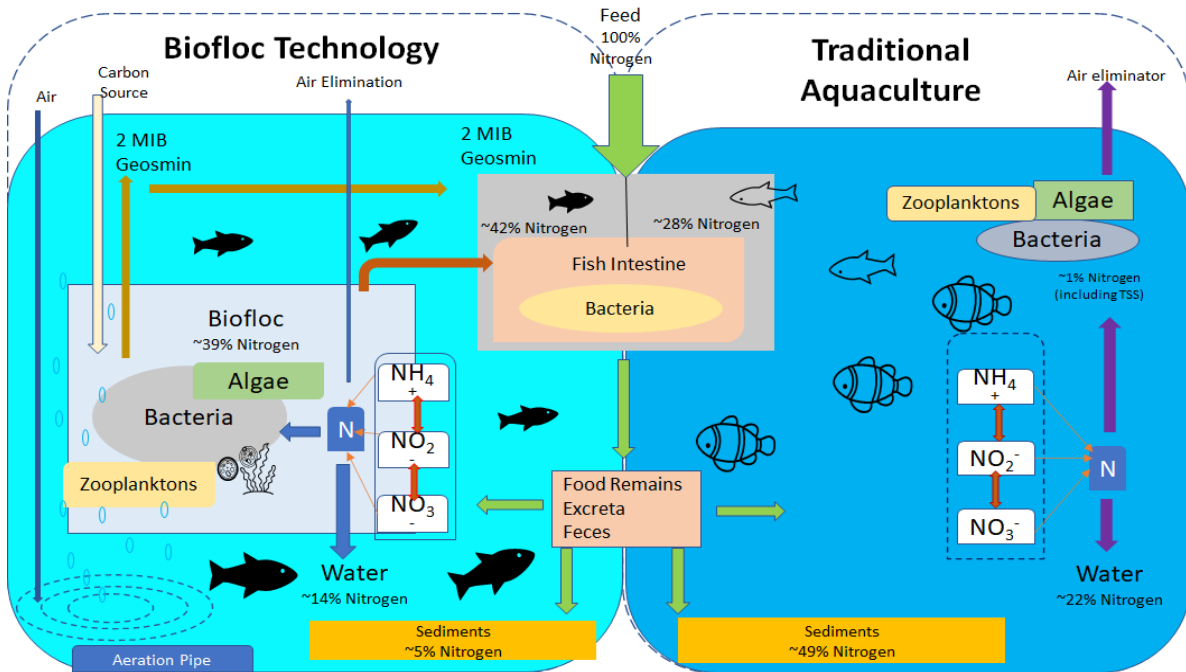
Biofloc Technology

Feed
100%
Nitrogen

Traditional Aquaculture

Air

Carbon Source

Air Elimination

Air eliminator

2 MIB
Geosmin

2 MIB
Geosmin

~42% Nitrogen

~28% Nitrogen

Zooplanktons

Algae

Bacteria

Fish Intestine

Bacteria

~1% Nitrogen
(including TSS)

Biofloc
~39% Nitrogen

Algae

Bacteria

N

$NH_4^+$

$NO_2^-$

$NO_3^-$

Zooplanktons

$NH_4^+$

$NO_2^-$

$NO_3^-$

N

Food Remains
Excreta
Feces

Water
~14% Nitrogen

Water
~22% Nitrogen

Sediments
~5% Nitrogen

Sediments
~49% Nitrogen

Aeration Pipe